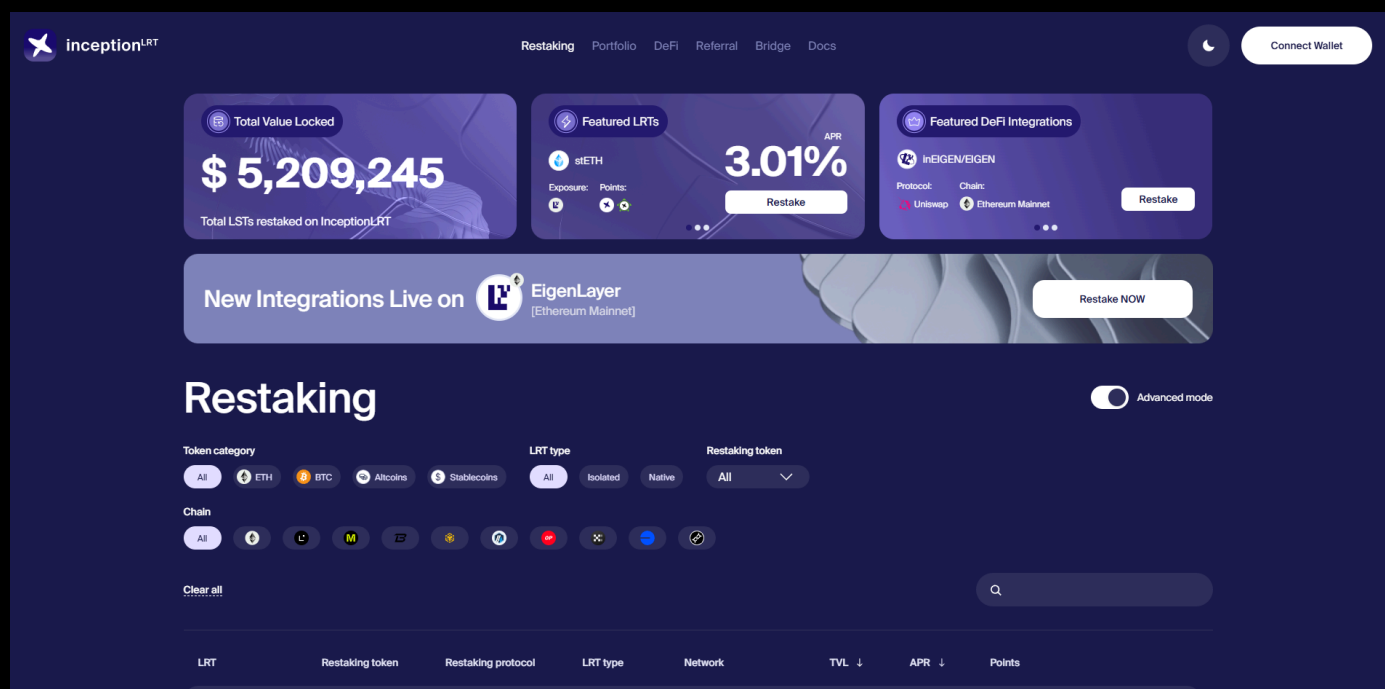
inceptionLRT

Restaking Portfolio DeFi Referral Bridge Docs

Connect Wallet

Total Value Locked

$ 5,209,245

Total LSTs restaked on InceptionLRT

Featured LRTs

stETH

APR

3.01%

Exposure: Points:

Restake

Featured DeFi Integrations

inEIGEN/EIGEN

Protocol: Chain:

Uniswap Ethereum Mainnet

Restake

New Integrations Live on EigenLayer [Ethereum Mainnet]

Restake NOW

Restaking

Advanced mode

Token category

All ETH BTC Altcoins Stablecoins

LRT type

All Isolated Native

Restaking token

All

Chain

All

OP

Clear all

| LRT | Restaking token | Restaking protocol | LRT type | Network | TVL ↓ | APR ↓ | Points |
|---|---|---|---|---|---|---|---|